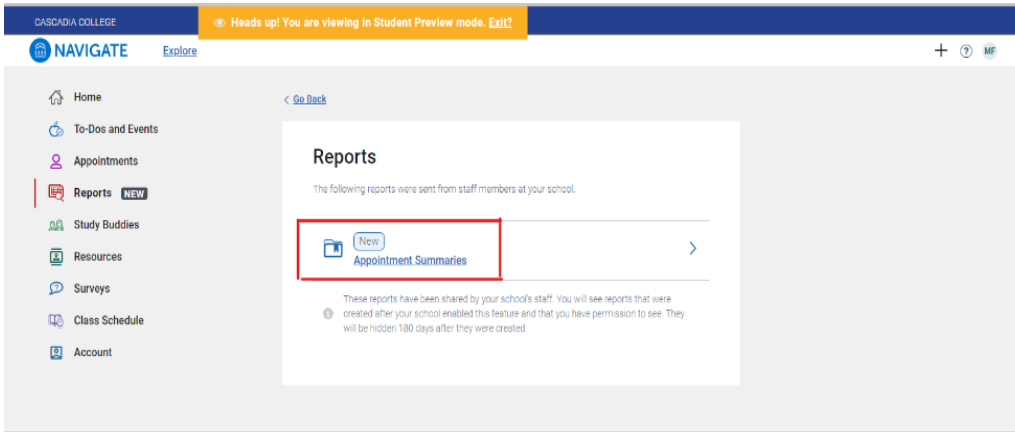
CASCADIA COLLEGE

Heads up! You are viewing in Student Preview mode. Exit?

NAVIGATE

Explore

+ ? MF

Home

To-Dos and Events

Appointments

Reports NEW

Study Buddies

Resources

Surveys

Class Schedule

Account

< Go Back

Reports

The following reports were sent from staff members at your school.

New

Appointment Summaries

>

These reports have been shared by your school's staff. You will see reports that were created after your school enabled this feature and that you have permission to see. They will be hidden 180 days after they were created.